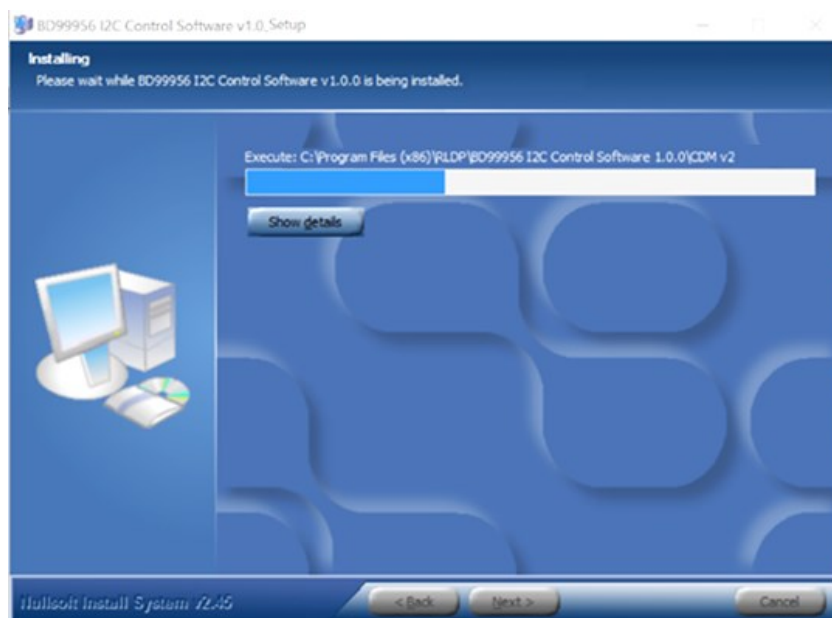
BD99956 I2C Control Software v1.0_Setup

Installing
Please wait while BD99956 I2C Control Software v1.0.0 is being installed.

Execute: C:\Program Files (x86)\RLDP\BD99956 I2C Control Software 1.0.0\CDM v2

Show details

Nullsoft Install System v2.45

< Back

Next >

Cancel